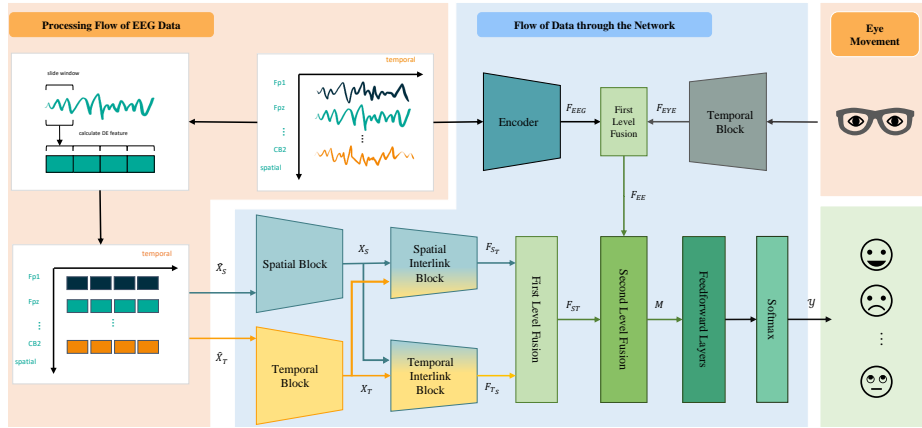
Processing Flow of EEG Data

Flow of Data through the Network

Eye Movement

slide window

calculate DE feature

temporal

Fp1

Fpz

⋮

CB2

spatial

Encoder

$F_{EEG}$

First Level Fusion

$F_{EYE}$

Temporal Block

$F_{EE}$

temporal

Fp1

Fpz

⋮

CB2

spatial

$\hat{X}_S$

$\hat{X}_T$

Spatial Block

$X_S$

Spatial Interlink Block

$F_{S_T}$

Temporal Block

$X_T$

Temporal Interlink Block

$F_{T_S}$

First Level Fusion

$F_{ST}$

Second Level Fusion

$M$

Feedforward Layers

Softmax

$y$

⋮